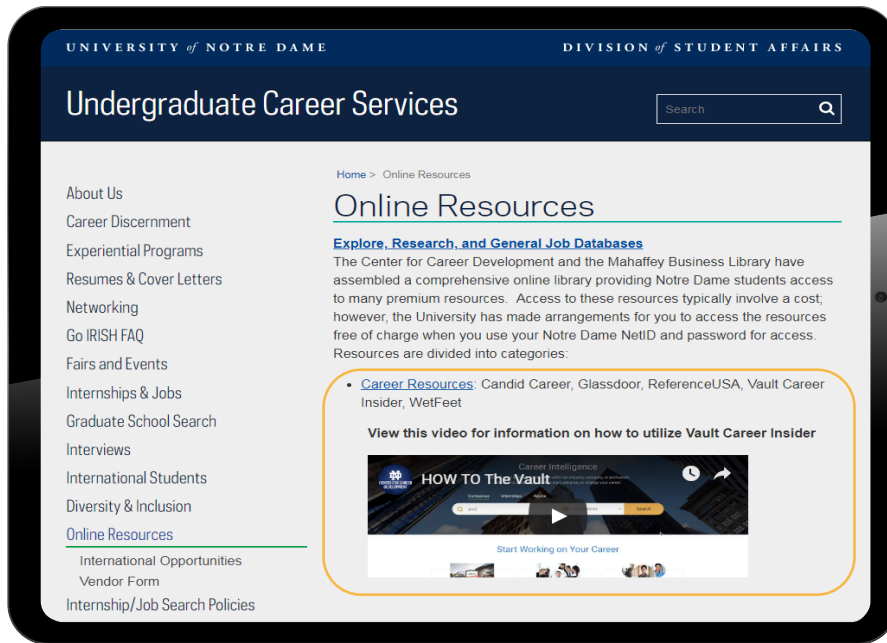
UNIVERSITY of NOTRE DAME

DIVISION of STUDENT AFFAIRS

Undergraduate Career Services

Search

About Us
Career Discernment
Experiential Programs
Resumes & Cover Letters
Networking
Go IRISH FAQ
Fairs and Events
Internships & Jobs
Graduate School Search
Interviews
International Students
Diversity & Inclusion
Online Resources
International Opportunities
Vendor Form
Internship/Job Search Policies

Home > Online Resources

Online Resources

Explore, Research, and General Job Databases

The Center for Career Development and the Mahaffey Business Library have assembled a comprehensive online library providing Notre Dame students access to many premium resources. Access to these resources typically involve a cost; however, the University has made arrangements for you to access the resources free of charge when you use your Notre Dame NetID and password for access. Resources are divided into categories:

- Career Resources: Candid Career, Glassdoor, ReferenceUSA, Vault Career Insider, WetFeet

View this video for information on how to utilize Vault Career Insider

HOW TO The Vault

Career Intelligence

Search

Start Working on Your Career